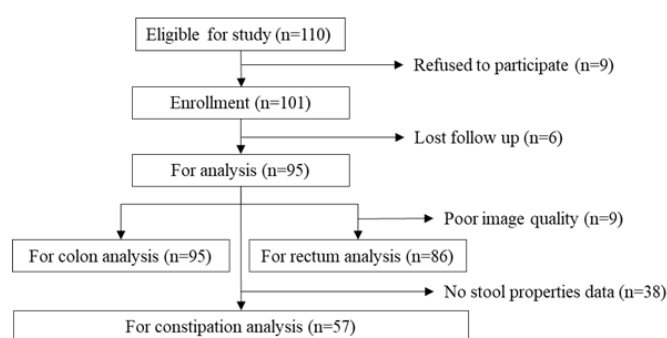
Eligible for study (n=110)

Refused to participate (n=9)

Enrollment (n=101)

Lost follow up (n=6)

For analysis (n=95)

Poor image quality (n=9)

For colon analysis (n=95)

For rectum analysis (n=86)

No stool properties data (n=38)

For constipation analysis (n=57)